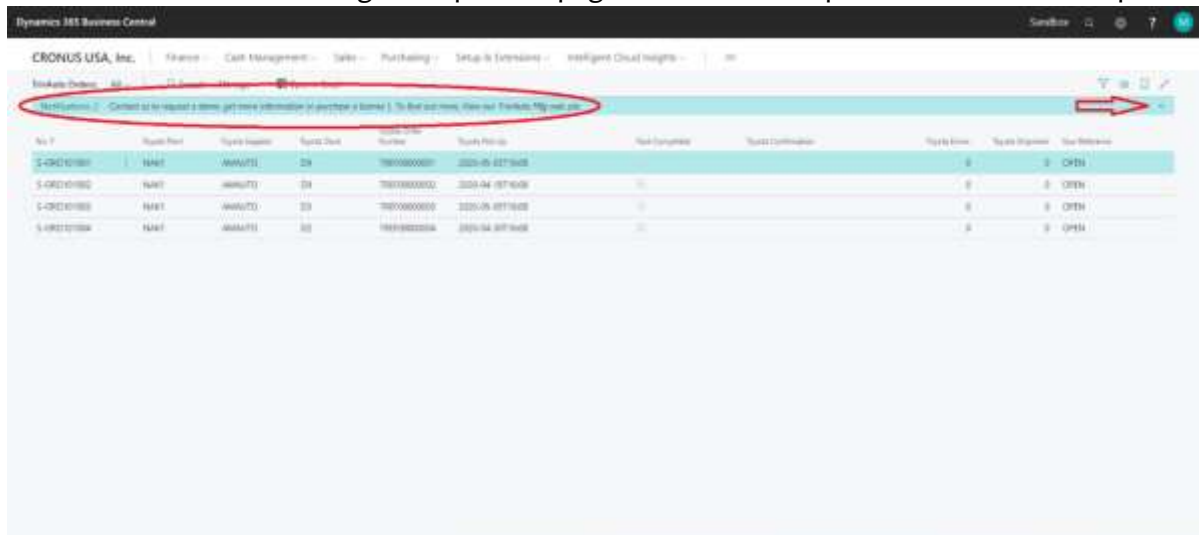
Dynamics 365 Business Central

Sandbox

CRONUS USA, Inc. | Finance | Cash Management | Sales | Purchasing | Setup & Extensions | Intelligent Cloud Insights

Toyota Orders: All

Notifications 2 Contact us to request a demo, get more information or purchase a license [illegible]. To find out more, View our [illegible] web site

| No. | Toyota Plant | Toyota Supplier | Toyota Dock | Toyota Order Number | Toyota Pick Up | Task Completed | Toyota Confirmation | Toyota Errors | Toyota Shipments | Your Reference |
|---|---|---|---|---|---|---|---|---|---|---|
| S-ORD101001 | NAM1 | AMAUTO | D4 | T0010000001 | 2020-05-05T16:00 | | | 0 | 0 | OPEN |
| S-ORD101002 | NAM1 | AMAUTO | D4 | T0010000002 | 2020-04-05T16:00 | | | 0 | 0 | OPEN |
| S-ORD101003 | NAM1 | AMAUTO | D3 | T0010000003 | 2020-05-05T16:00 | | | 0 | 0 | OPEN |
| S-ORD101004 | NAM1 | AMAUTO | D2 | T0010000004 | 2020-04-05T16:00 | | | 0 | 0 | OPEN |